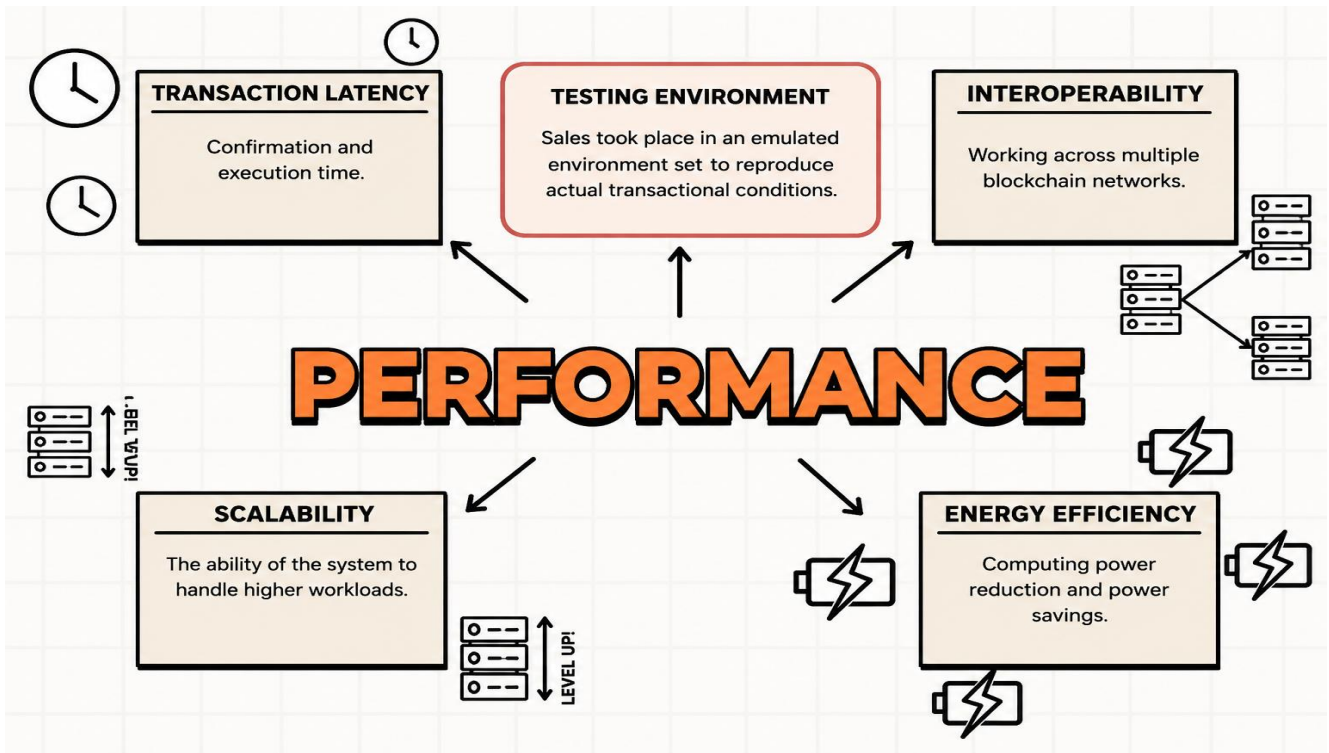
TRANSACTION LATENCY

Confirmation and execution time.

TESTING ENVIRONMENT

Sales took place in an emulated environment set to reproduce actual transactional conditions.

INTEROPERABILITY

Working across multiple blockchain networks.

PERFORMANCE

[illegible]

SCALABILITY

The ability of the system to handle higher workloads.

LEVEL UP!

ENERGY EFFICIENCY

Computing power reduction and power savings.